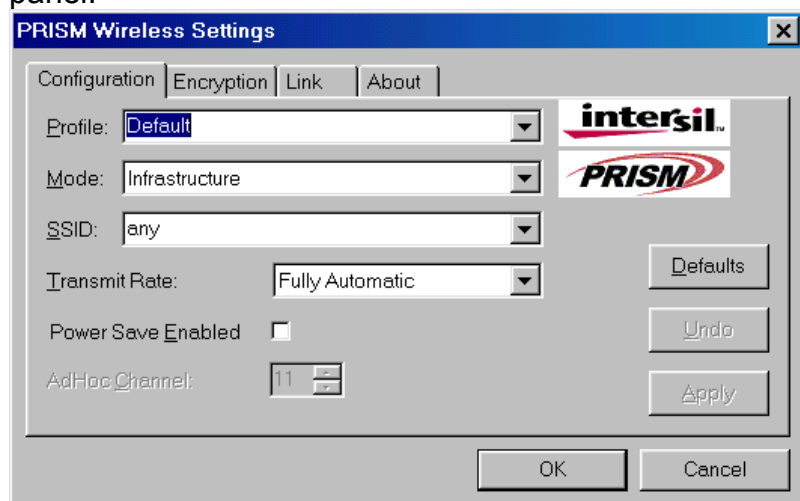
panel.

PRISM Wireless Settings

Configuration | Encryption | Link | About

Profile: Default

Mode: Infrastructure

SSID: any

Transmit Rate: Fully Automatic

Power Save Enabled

AdHoc Channel: 11

intersil

PRISM

Defaults

Undo

Apply

OK

Cancel